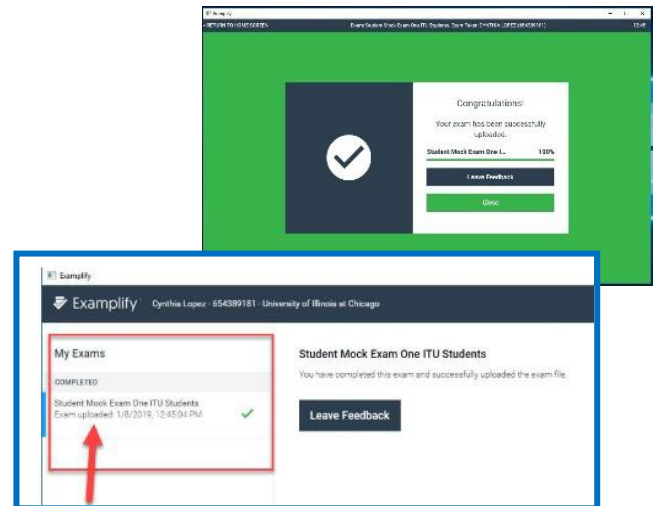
Examplify

RETURN TO HOME SCREEN

Exam: Student Mock Exam One ITU Students, Exam Taker: CYNTHIA LOPEZ (654389181)

Congratulations!

Your exam has been successfully uploaded.

Student Mock Exam One I... 100%

Leave Feedback

Close

Examplify

Examplify Cynthia Lopez · 654389181 · University of Illinois at Chicago

My Exams

COMPLETED

Student Mock Exam One ITU Students
Exam uploaded: 1/8/2019, 12:45:04 PM

Student Mock Exam One ITU Students

You have completed this exam and successfully uploaded the exam file.

Leave Feedback